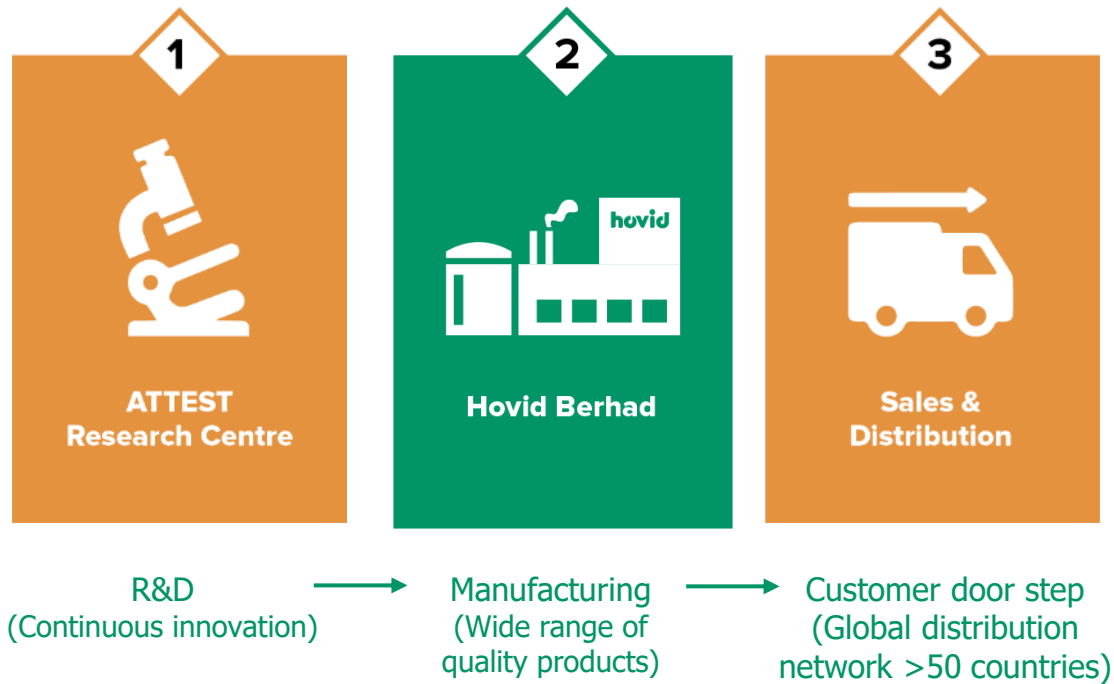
1

ATTEST Research Centre

2

hovid

Hovid Berhad

3

Sales & Distribution

R&D (Continuous innovation)

Manufacturing (Wide range of quality products)

Customer door step (Global distribution network >50 countries)